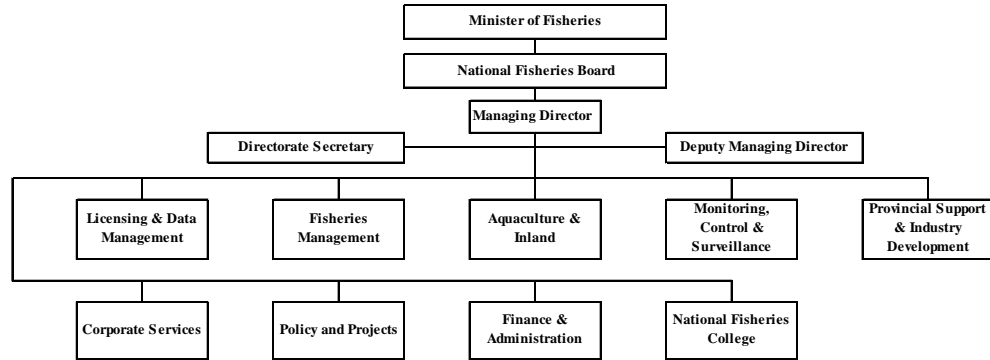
Minister of Fisheries

National Fisheries Board

Managing Director

Directorate Secretary

Deputy Managing Director

Licensing & Data Management

Fisheries Management

Aquaculture & Inland

Monitoring, Control & Surveillance

Provincial Support & Industry Development

Corporate Services

Policy and Projects

Finance & Administration

National Fisheries College